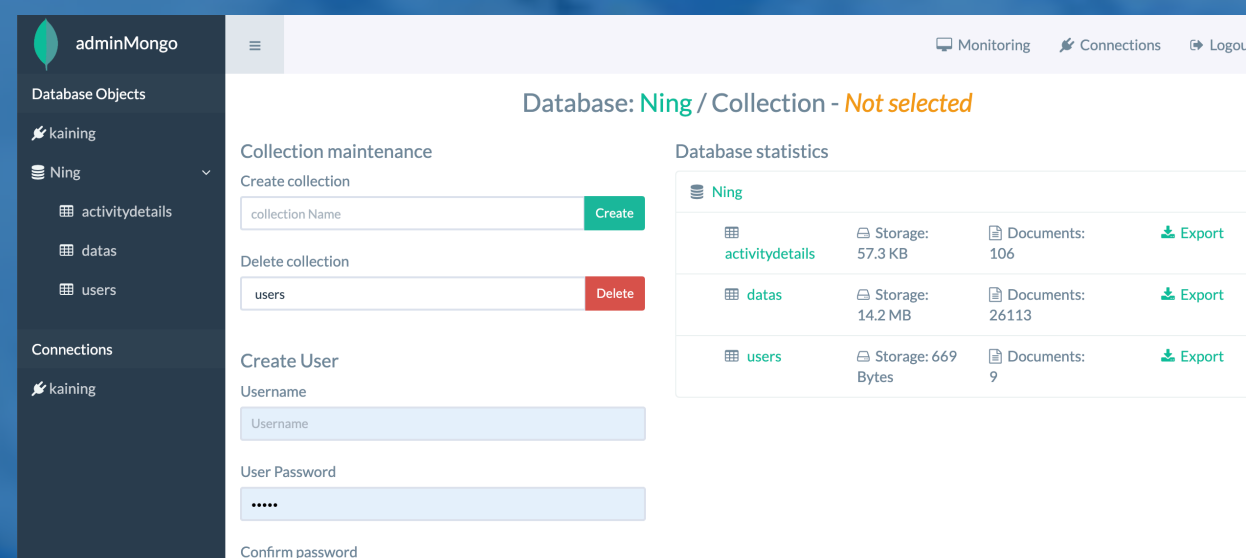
adminMongo

Database Objects

kaining

Ning

activitydetails

datas

users

Connections

kaining

Monitoring Connections Logou

Database: Ning / Collection - Not selected

Collection maintenance

Create collection

collection Name

Create

Delete collection

users

Delete

Create User

Username

Username

User Password

•••••

Confirm password

Database statistics

Ning

| | | | |
|---|---|---|---|
| activitydetails | Storage: 57.3 KB | Documents: 106 | Export |
| datas | Storage: 14.2 MB | Documents: 26113 | Export |
| users | Storage: 669 Bytes | Documents: 9 | Export |